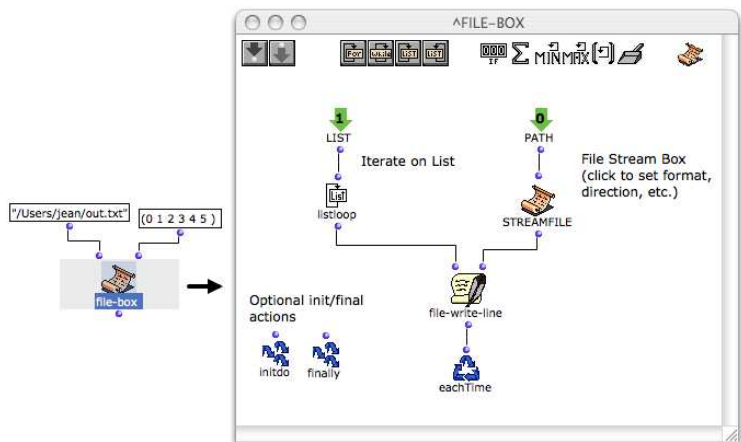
"/Users/jean/out.txt"

(0 1 2 3 4 5 )

file-box

^FILE-BOX

For

While

List

List

000 IF

$\Sigma$

MIN MAX

1

LIST

Iterate on List

listloop

0

PATH

File Stream Box (click to set format, direction, etc.)

STREAMFILE

file-write-line

Optional init/final actions

initdo

finally

eachTime